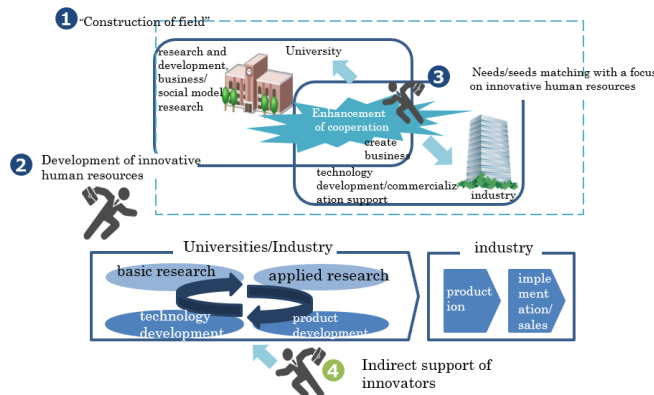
1 "Construction of field"

research and development, business/ social model research

University

3 Needs/seeds matching with a focus on innovative human resources

Enhancement of cooperation

create business

technology development/commercialization support

industry

2 Development of innovative human resources

Universities/Industry

basic research

applied research

technology development

product development

industry

production

implementation/sales

4 Indirect support of innovators